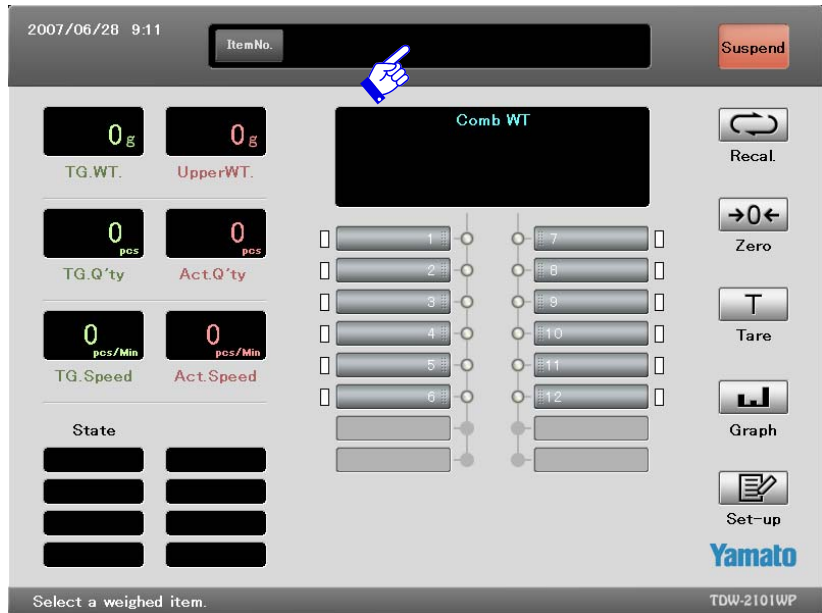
2007/06/28 9:11

ItemNo.

Suspend

0g
TG.WT.

0g
UpperWT.

0 pcs
TG.Q'ty

0 pcs
Act.Q'ty

0 pcs/Min
TG.Speed

0 pcs/Min
Act.Speed

State

Comb WT

1
2
3
4
5
6

7
8
9
10
11
12

Recal.

→0←
Zero

T
Tare

Graph

Set-up

Yamato

Select a weighed item.

TDW-2101WP